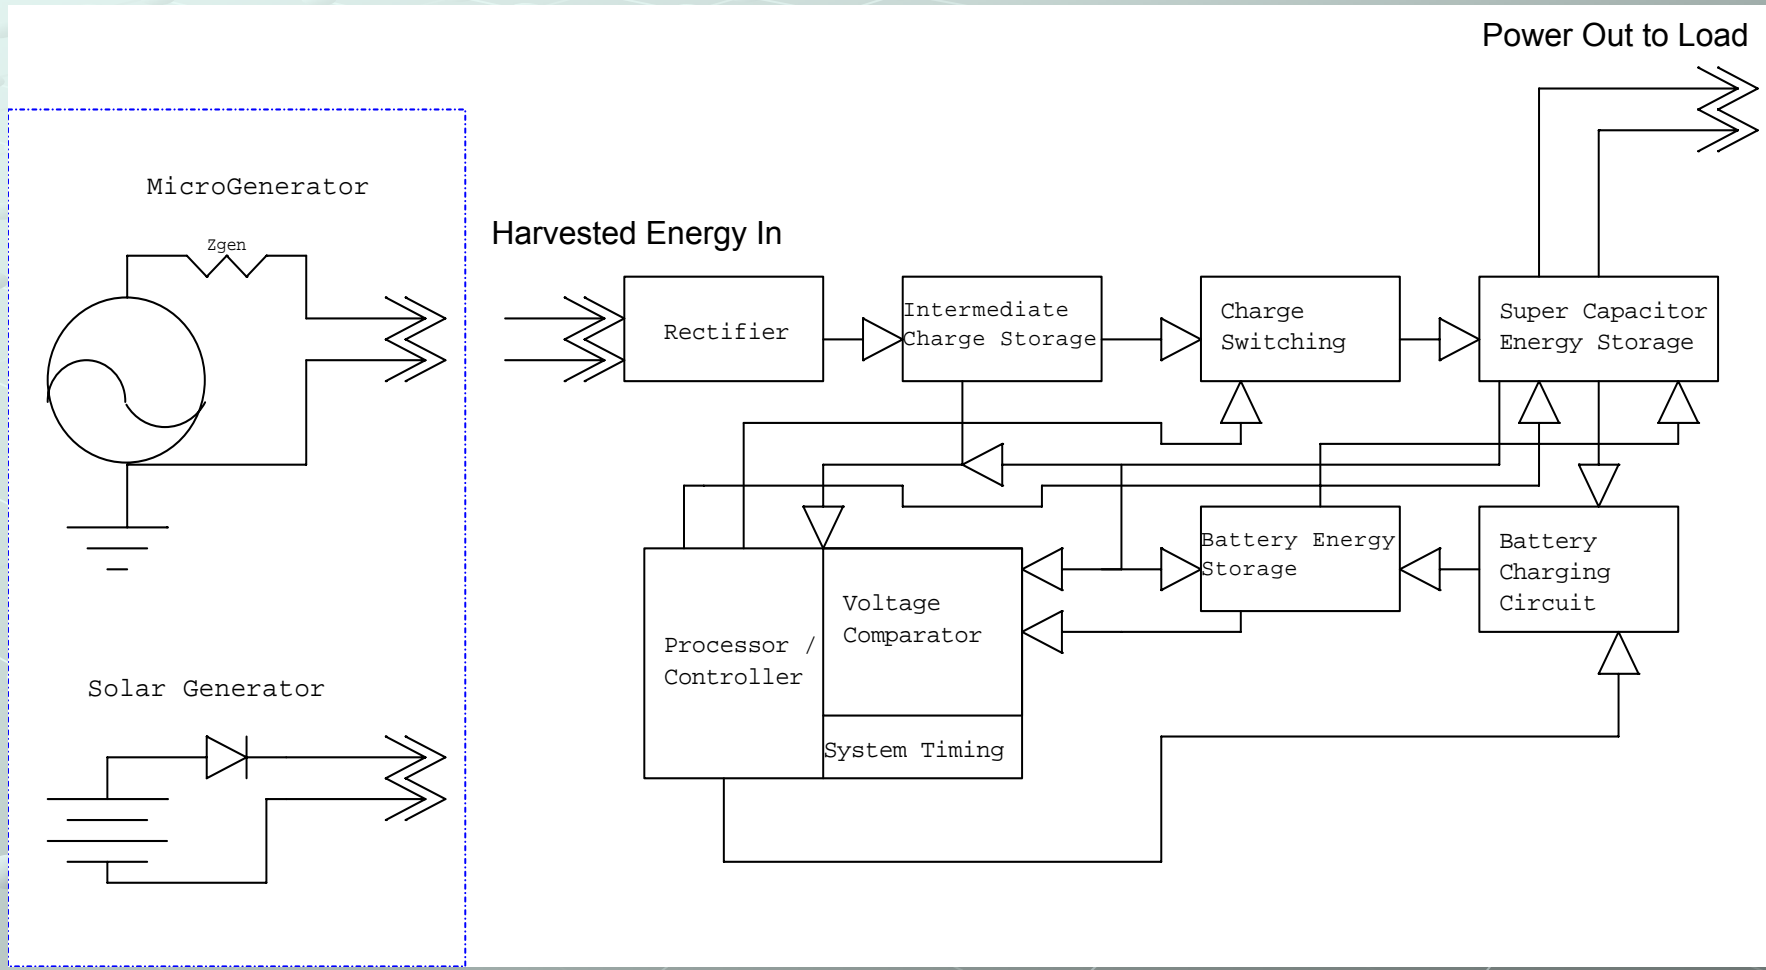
Power Out to Load

MicroGenerator

Zgen

Harvested Energy In

Rectifier

Intermediate Charge Storage

Charge Switching

Super Capacitor Energy Storage

Battery Energy Storage

Battery Charging Circuit

Voltage Comparator

Processor / Controller

System Timing

Solar Generator